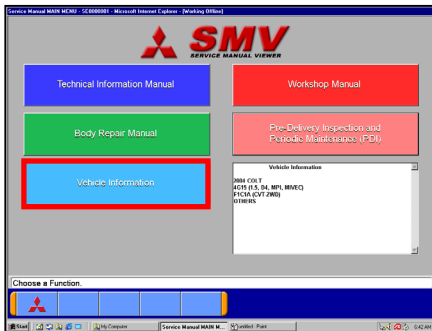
Service Manual MAIN MENU - SC000001 - Microsoft Internet Explorer - [Working Offline]

SMV
SERVICE MANUAL VIEWER

Technical Information Manual

Workshop Manual

Body Repair Manual

Pre-Delivery Inspection and Periodic Maintenance (PDI)

Vehicle Information

Vehicle Information
2004 COLT
4G15 (1.5, D4, MPI, MIVEC)
F1C1A (CVT 2WD)
OTHERS

Choose a Function.

Start | My Computer | Service Manual MAIN M... | untitled - Paint | 9:42 AM